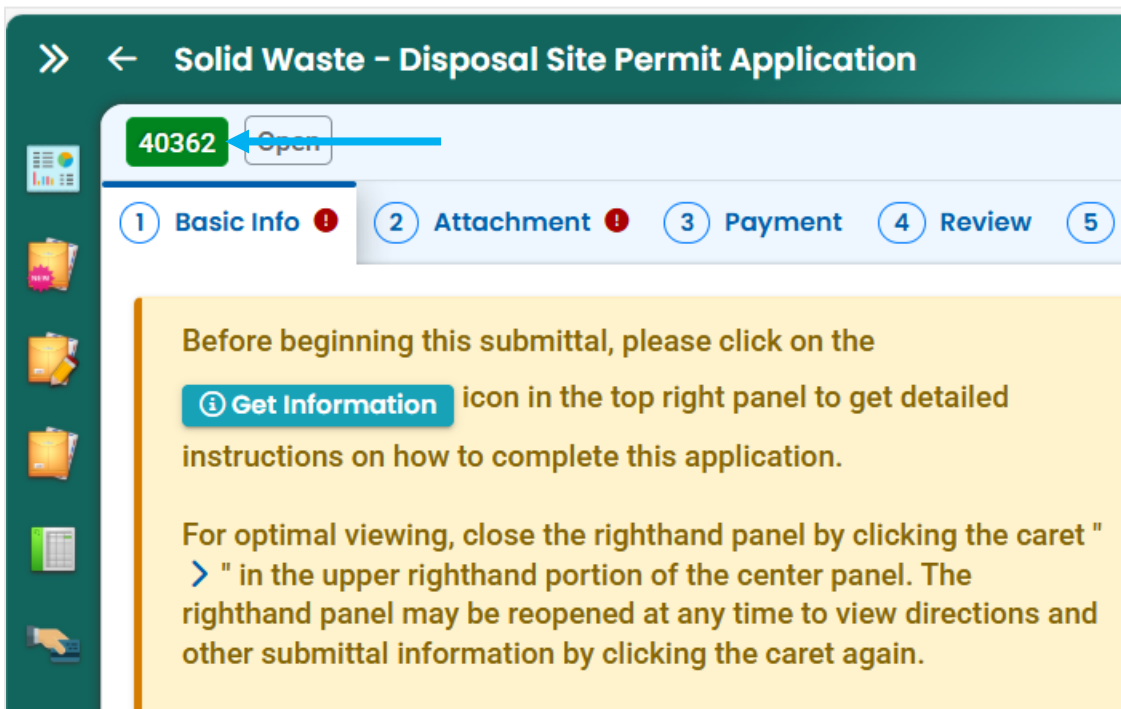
» ← Solid Waste - Disposal Site Permit Application

40362 Open

1 Basic Info ! 2 Attachment ! 3 Payment 4 Review 5

Before beginning this submittal, please click on the ⓘ Get Information icon in the top right panel to get detailed instructions on how to complete this application.

For optimal viewing, close the righthand panel by clicking the caret " > " in the upper righthand portion of the center panel. The righthand panel may be reopened at any time to view directions and other submittal information by clicking the caret again.